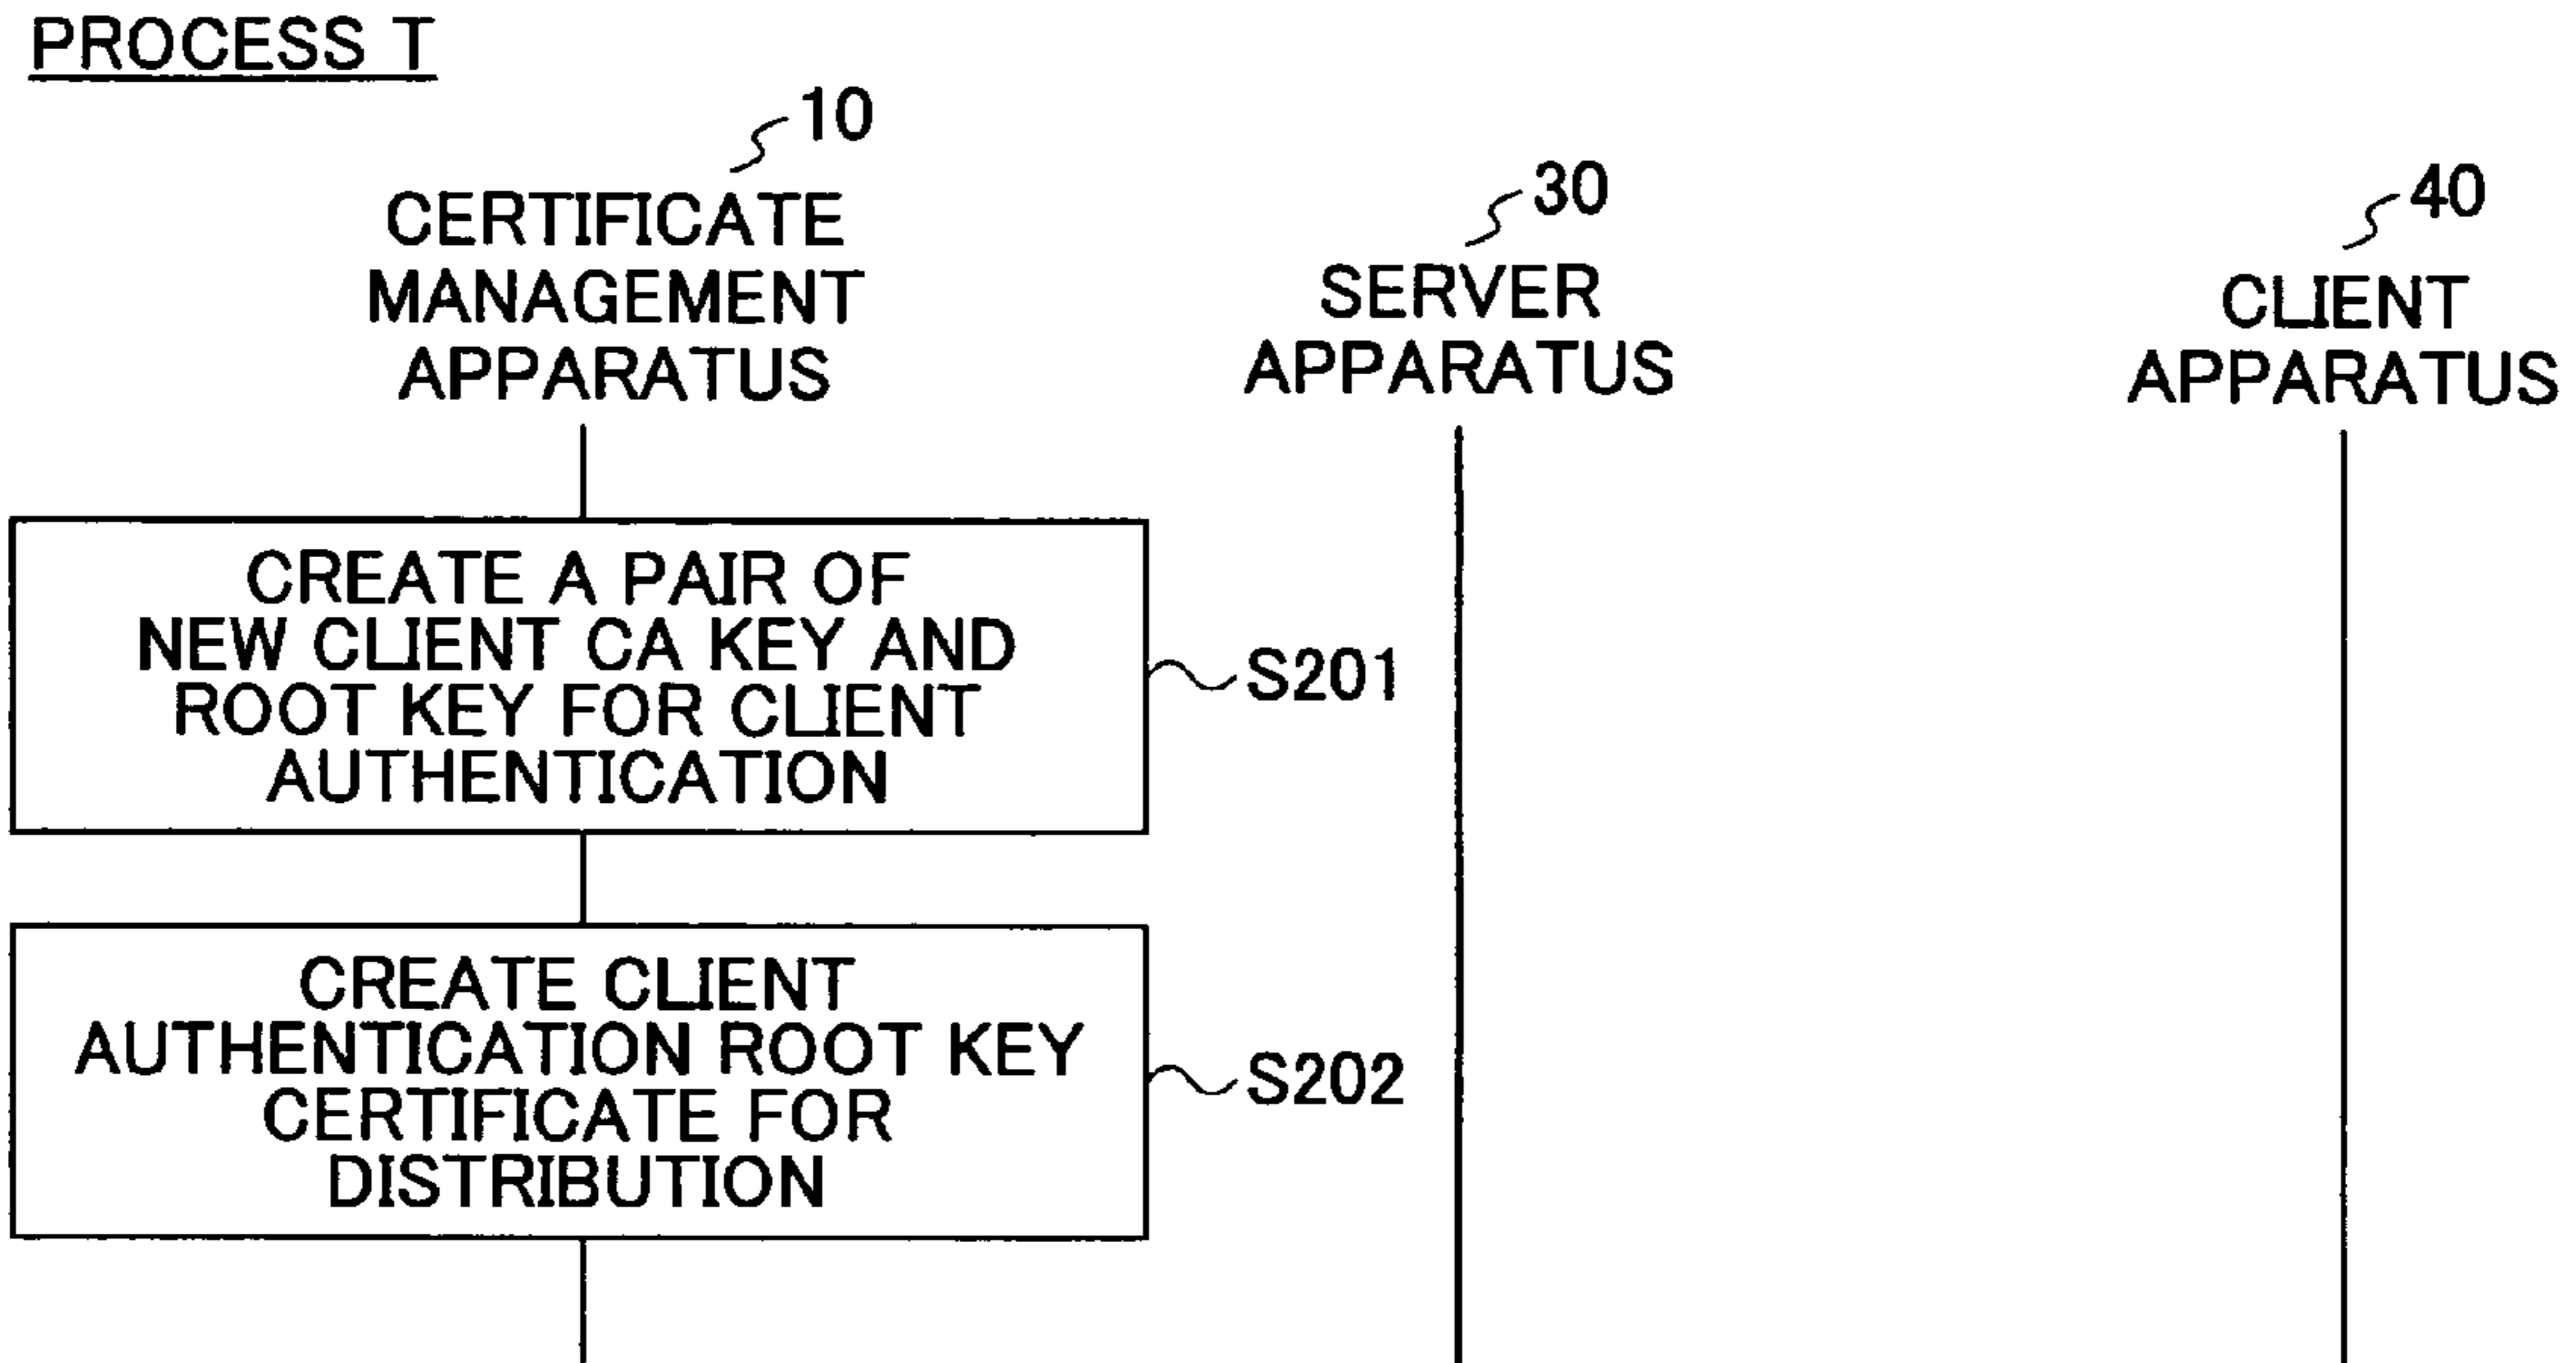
PROCESS T

10
CERTIFICATE MANAGEMENT APPARATUS

30
SERVER APPARATUS

40
CLIENT APPARATUS

CREATE A PAIR OF NEW CLIENT CA KEY AND ROOT KEY FOR CLIENT AUTHENTICATION

S201

CREATE CLIENT AUTHENTICATION ROOT KEY CERTIFICATE FOR DISTRIBUTION

S202